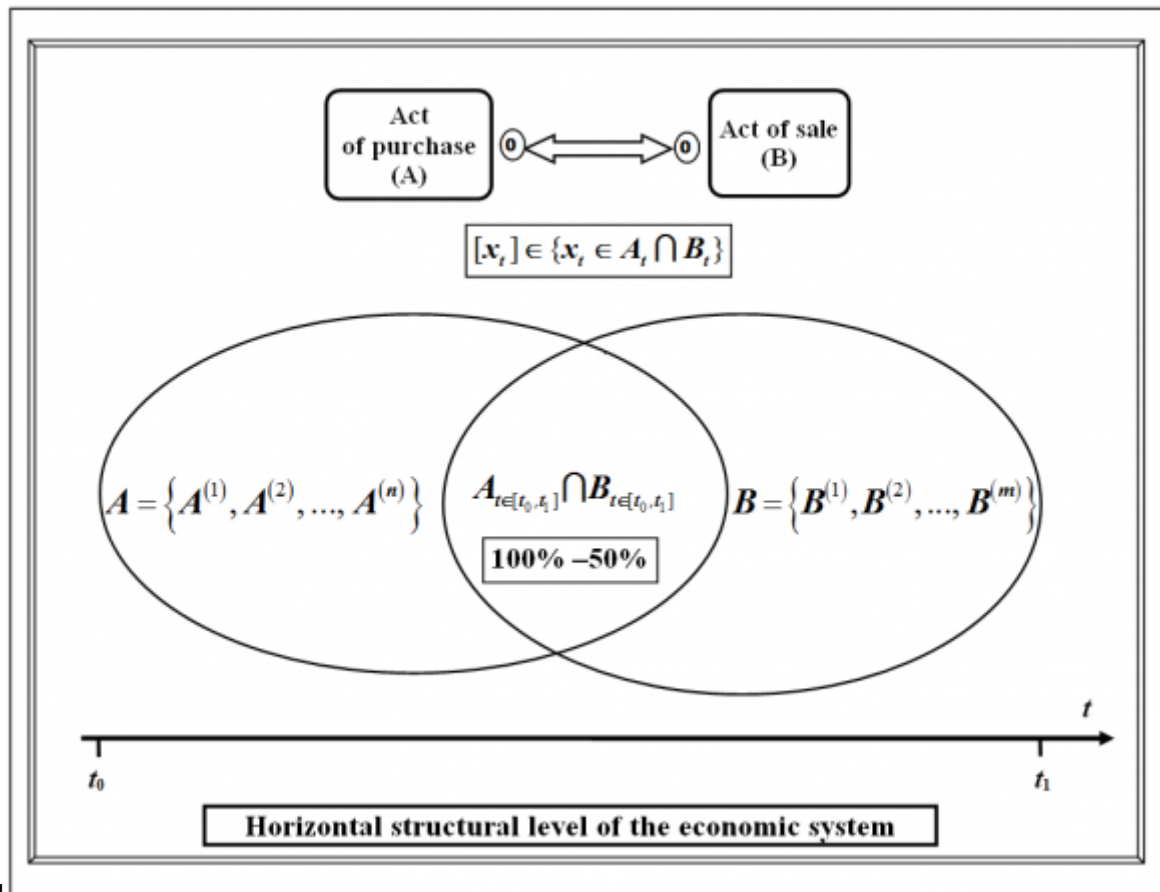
Act of purchase (A)

0

0

Act of sale (B)

$[x_t] \in \{x_t \in A_t \cap B_t\}$

$A = \left\{A^{(1)}, A^{(2)}, ..., A^{(n)}\right\}$

$A_{t \in [t_0, t_1]} \cap B_{t \in [t_0, t_1]}$

100% –50%

$B = \left\{B^{(1)}, B^{(2)}, ..., B^{(m)}\right\}$

$t$

$t_0$

$t_1$

Horizontal structural level of the economic system